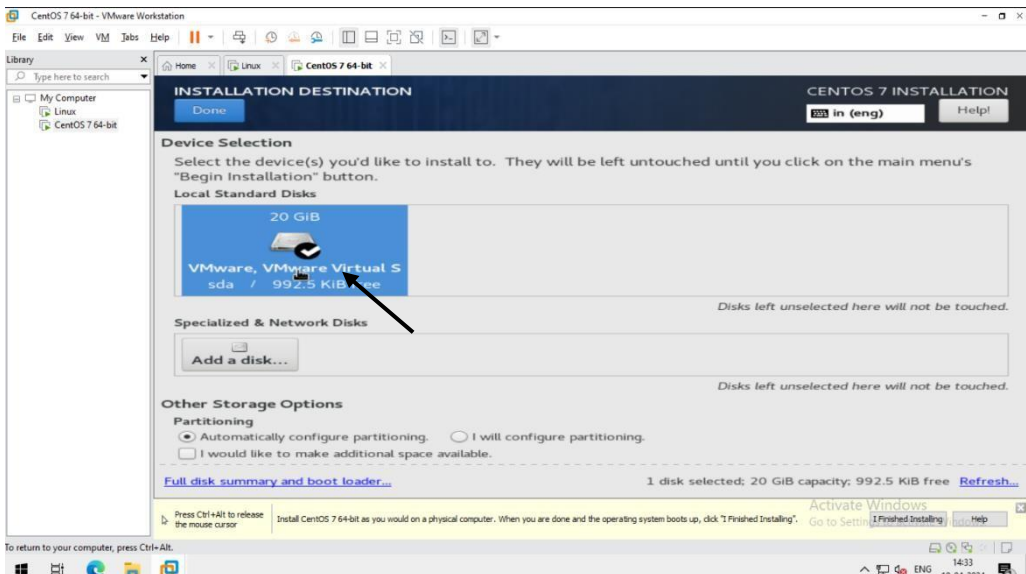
CentOS 7 64-bit - VMware Workstation

File Edit View VM Tabs Help

Library

Type here to search

My Computer
Linux
CentOS 7 64-bit

Home
Linux
CentOS 7 64-bit

INSTALLATION DESTINATION

Done

CENTOS 7 INSTALLATION

in (eng)

Help!

Device Selection

Select the device(s) you'd like to install to. They will be left untouched until you click on the main menu's "Begin Installation" button.

Local Standard Disks

20 GiB

VMware, VMware Virtual S
sda / 992.5 KiB free

Disks left unselected here will not be touched.

Specialized & Network Disks

Add a disk...

Disks left unselected here will not be touched.

Other Storage Options

Partitioning

Automatically configure partitioning.
I will configure partitioning.

I would like to make additional space available.

Full disk summary and boot loader...

1 disk selected; 20 GiB capacity; 992.5 KiB free Refresh...

Press Ctrl+Alt to release the mouse cursor

Install CentOS 7 64-bit as you would on a physical computer. When you are done and the operating system boots up, click "I Finished Installing".

Activate Windows
Go to Settings

I Finished Installing

Help

To return to your computer, press Ctrl+Alt.

ENG

14:33